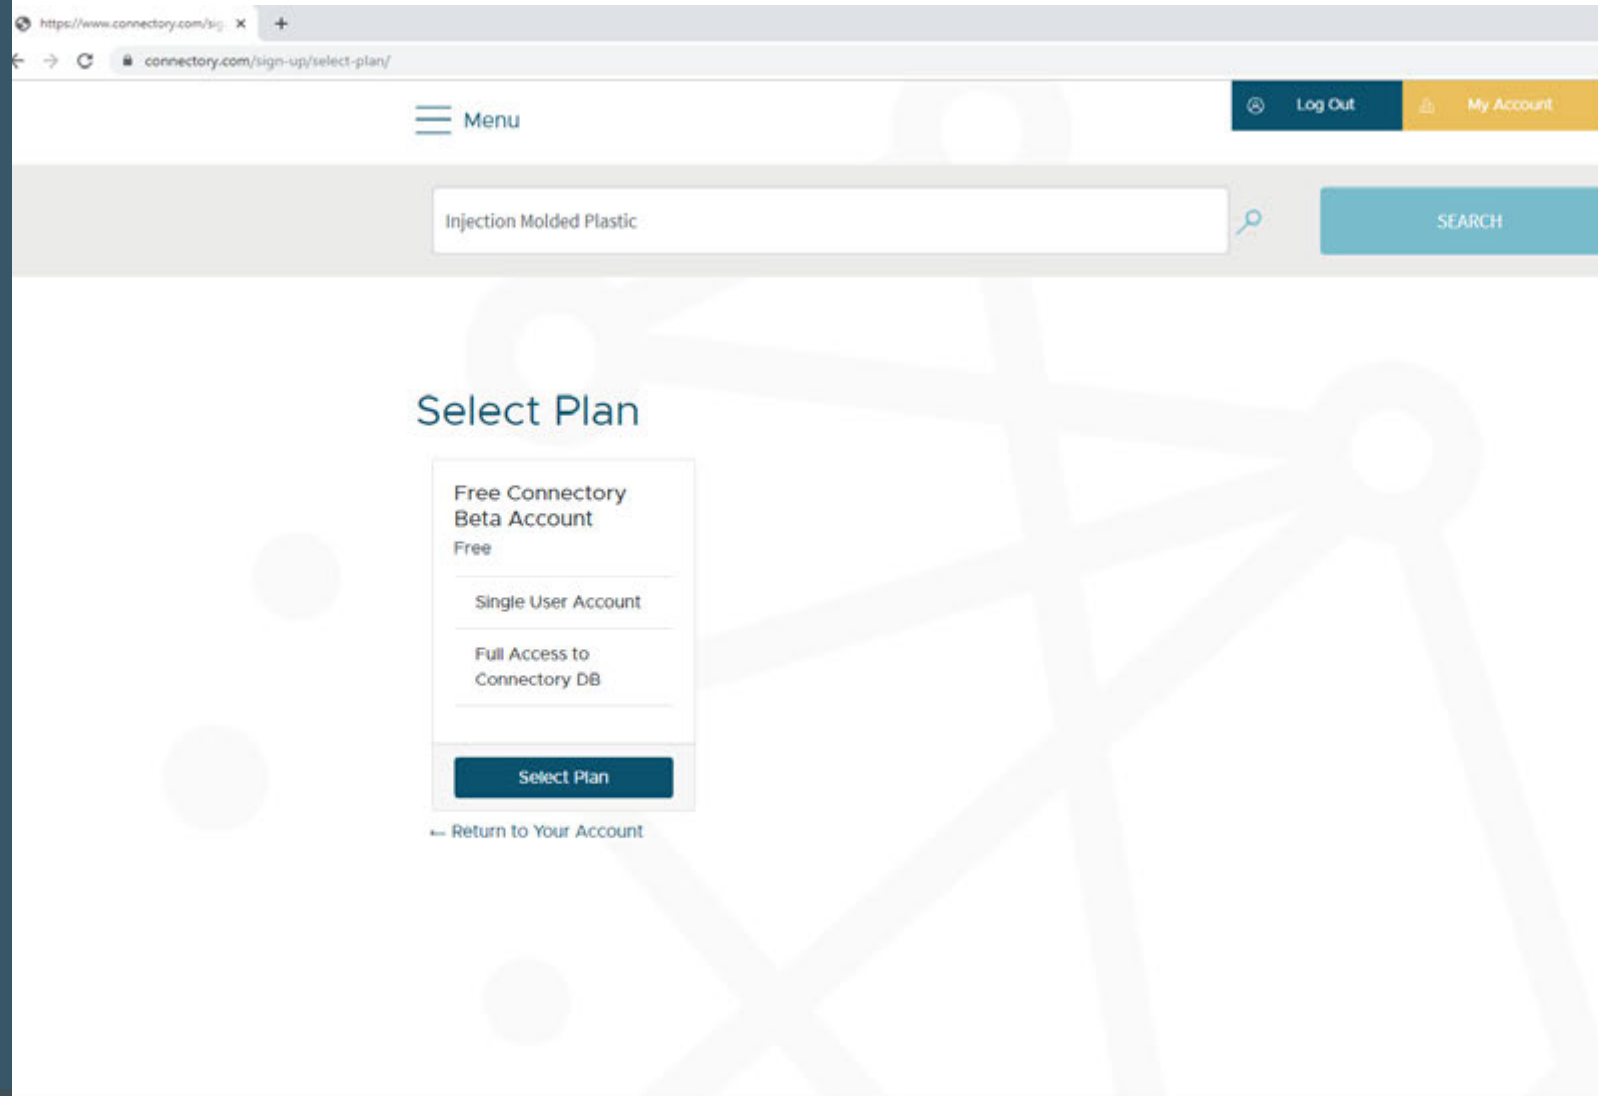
https://www.connectory.com/sig ×
+
connectory.com/sign-up/select-plan/

Menu

Log Out
My Account

Injection Molded Plastic
SEARCH

Select Plan

Free Connectory Beta Account
Free

Single User Account

Full Access to Connectory DB

Select Plan

← Return to Your Account